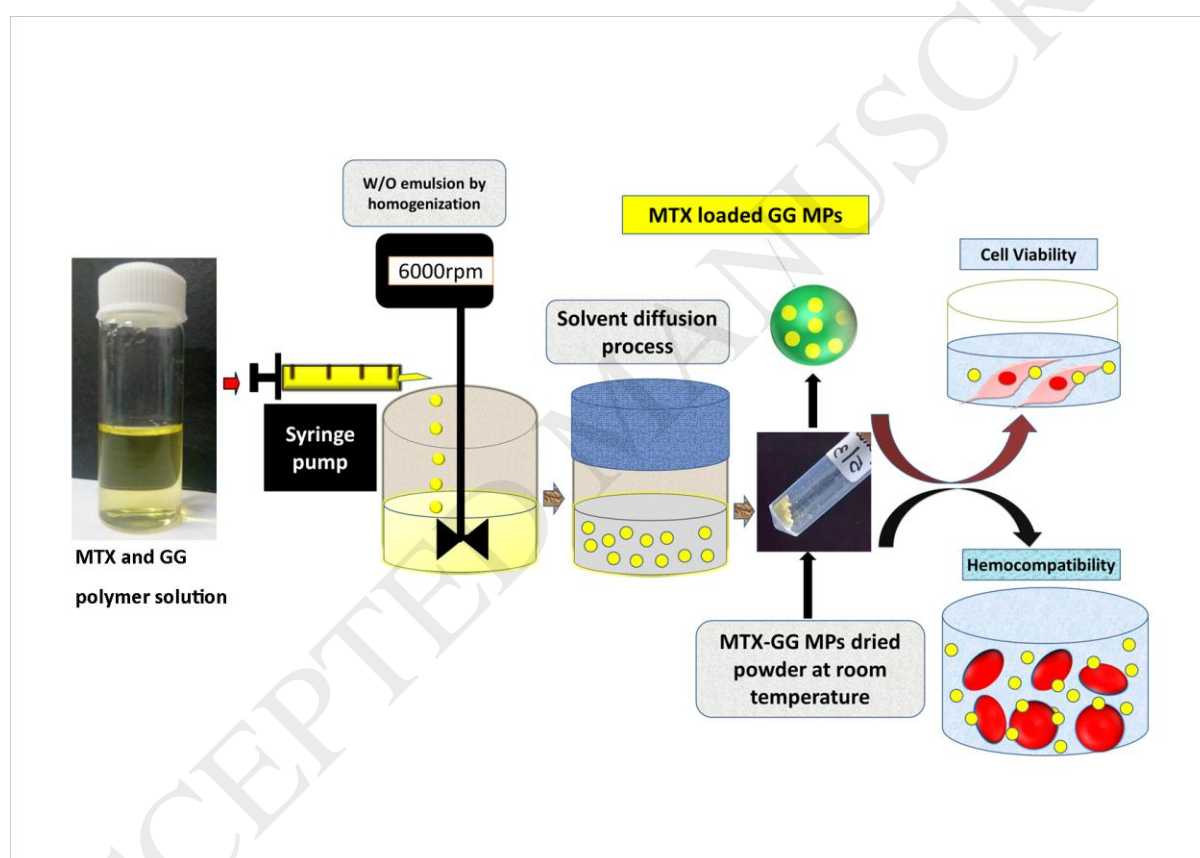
W/O emulsion by homogenization

6000rpm

MTX loaded GG MPs

Cell Viability

Solvent diffusion process

Syringe pump

MTX and GG polymer solution

Hemocompatibility

MTX-GG MPs dried powder at room temperature

ACCEPTED MANUSCRIPT